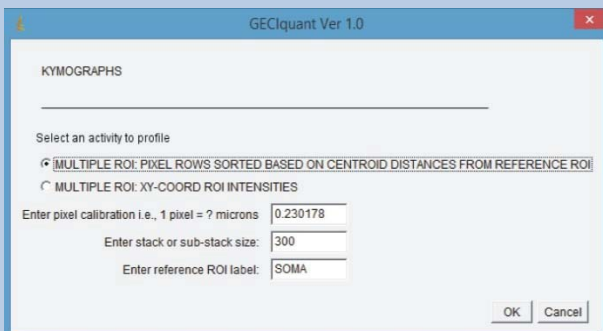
GECIquant Ver 1.0

KYMOGRAPHS

Select an activity to profile

MULTIPLE ROI: PIXEL ROWS SORTED BASED ON CENTROID DISTANCES FROM REFERENCE ROI

MULTIPLE ROI: XY-COORD ROI INTENSITIES

Enter pixel calibration i.e., 1 pixel = ? microns 0.230178

Enter stack or sub-stack size: 300

Enter reference ROI label: SOMA

OK Cancel